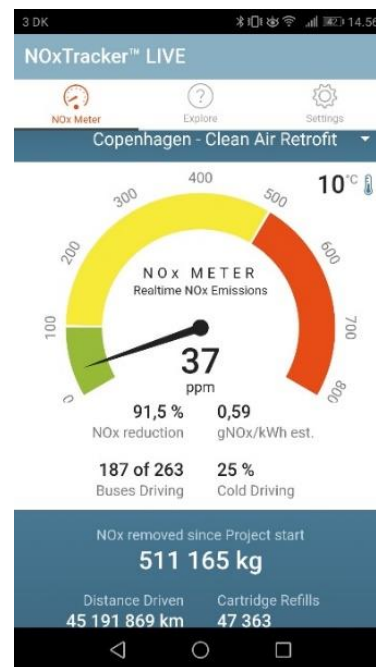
3 DK 14.56

NOxTracker™ LIVE

NOx Meter
Explore
Settings

Copenhagen - Clean Air Retrofit

10°C

0
100
200
300
400
500
600
700
800

NOx METER
Realtime NOx Emissions

37
ppm

91,5 %
NOx reduction

0,59
gNOx/kWh est.

187 of 263
Buses Driving

25 %
Cold Driving

NOx removed since Project start
511 165 kg

Distance Driven
45 191 869 km

Cartridge Refills
47 363